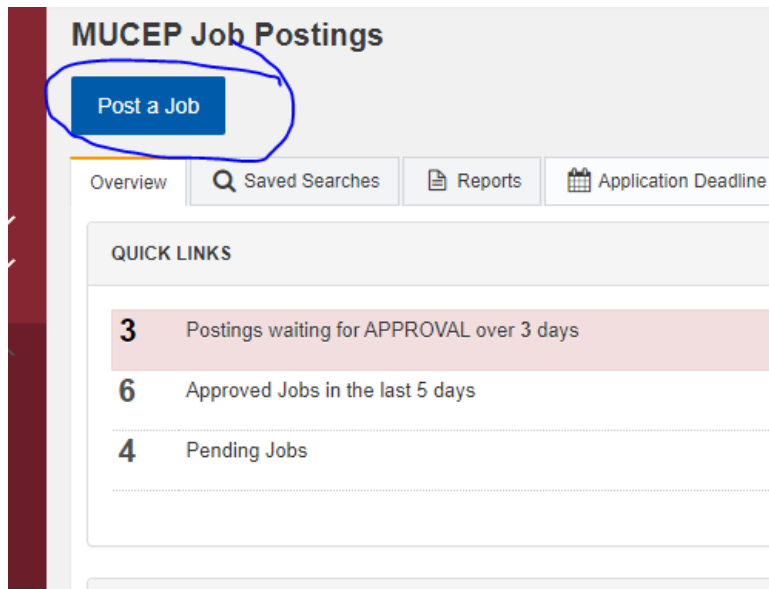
MUCEP Job Postings

Post a Job

Overview | Saved Searches | Reports | Application Deadline

QUICK LINKS

3 Postings waiting for APPROVAL over 3 days

6 Approved Jobs in the last 5 days

4 Pending Jobs